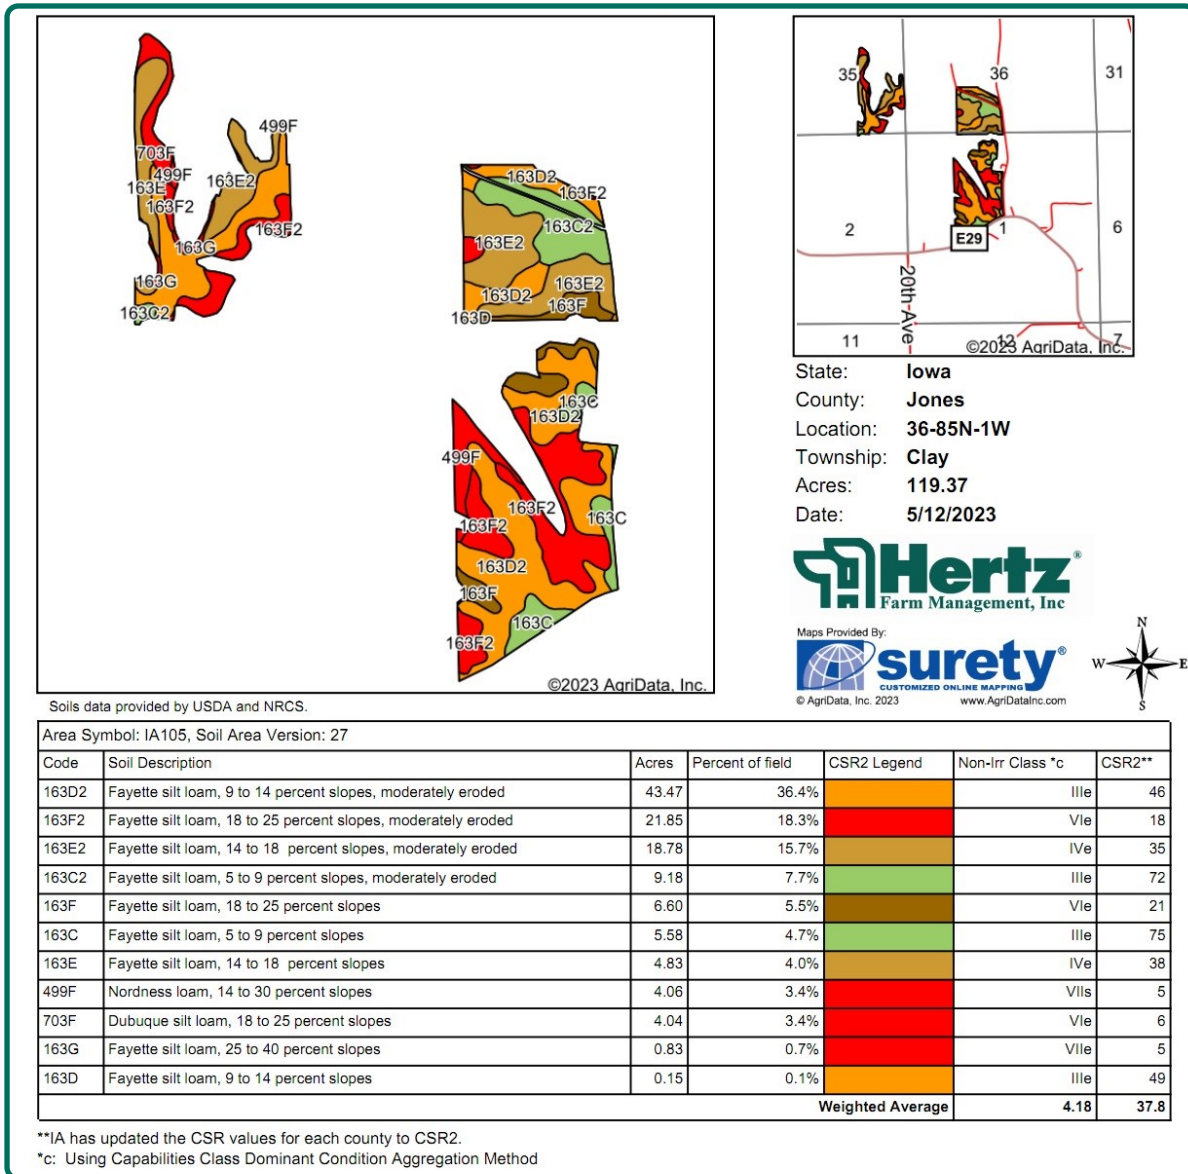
703F
499F
163E
163E2
163F2
163G
163F2
163G
163C2
499F
163D2
163F2
163C2
163E2
163D2
163E2
163F
163D
163C
163D2
499F
163F2
163F2
163C
163D2
163F
163C
163F2
©2023 AgriData, Inc.

35
36
31
2
E29
1
6
20th-Ave
11
12
7
©2023 AgriData, Inc.

State: Iowa
County: Jones
Location: 36-85N-1W
Township: Clay
Acres: 119.37
Date: 5/12/2023

Hertz Farm Management, Inc

Maps Provided By:
surety
CUSTOMIZED ONLINE MAPPING
© AgriData, Inc. 2023
www.AgriDataInc.com

N
W
E
S

Soils data provided by USDA and NRCS.

Area Symbol: IA105, Soil Area Version: 27

| Code | Soil Description | Acres | Percent of field | CSR2 Legend | Non-Irr Class *c | CSR2** |
|---|---|---|---|---|---|---|
| 163D2 | Fayette silt loam, 9 to 14 percent slopes, moderately eroded | 43.47 | 36.4% | | IIIe | 46 |
| 163F2 | Fayette silt loam, 18 to 25 percent slopes, moderately eroded | 21.85 | 18.3% | | VIe | 18 |
| 163E2 | Fayette silt loam, 14 to 18 percent slopes, moderately eroded | 18.78 | 15.7% | | IVe | 35 |
| 163C2 | Fayette silt loam, 5 to 9 percent slopes, moderately eroded | 9.18 | 7.7% | | IIIe | 72 |
| 163F | Fayette silt loam, 18 to 25 percent slopes | 6.60 | 5.5% | | VIe | 21 |
| 163C | Fayette silt loam, 5 to 9 percent slopes | 5.58 | 4.7% | | IIIe | 75 |
| 163E | Fayette silt loam, 14 to 18 percent slopes | 4.83 | 4.0% | | IVe | 38 |
| 499F | Nordness loam, 14 to 30 percent slopes | 4.06 | 3.4% | | VIIs | 5 |
| 703F | Dubuque silt loam, 18 to 25 percent slopes | 4.04 | 3.4% | | VIe | 6 |
| 163G | Fayette silt loam, 25 to 40 percent slopes | 0.83 | 0.7% | | VIIe | 5 |
| 163D | Fayette silt loam, 9 to 14 percent slopes | 0.15 | 0.1% | | IIIe | 49 |
| | | | | Weighted Average | 4.18 | 37.8 |

**IA has updated the CSR values for each county to CSR2.
*c: Using Capabilities Class Dominant Condition Aggregation Method